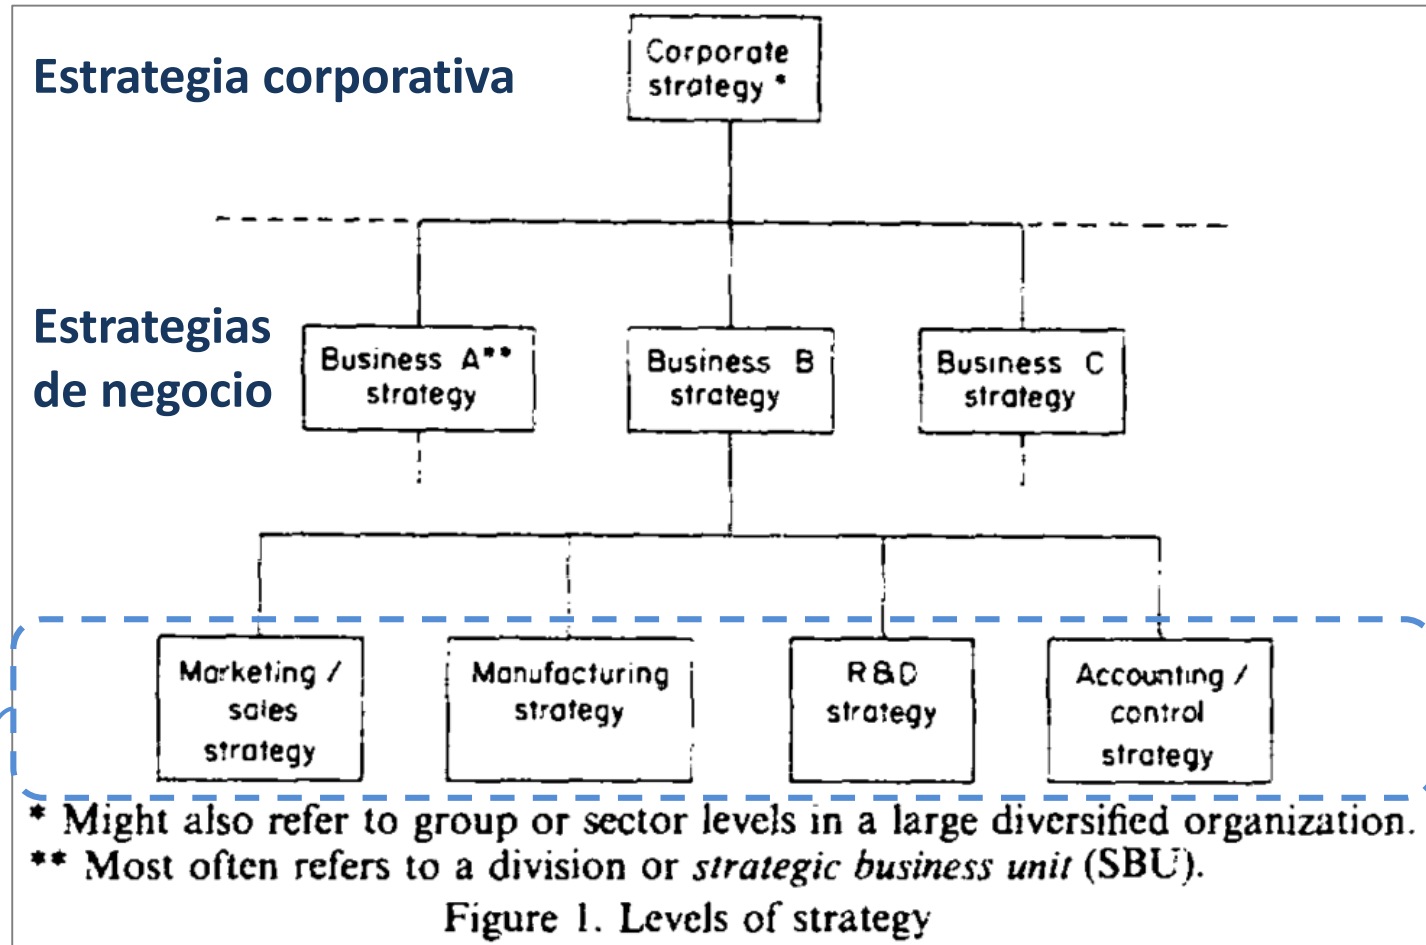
Estrategia corporativa

Corporate strategy *

Estrategias de negocio

Business A** strategy

Business B strategy

Business C strategy

Marketing / sales strategy

Manufacturing strategy

R&D strategy

Accounting / control strategy

* Might also refer to group or sector levels in a large diversified organization.
** Most often refers to a division or *strategic business unit* (SBU).

Figure 1. Levels of strategy